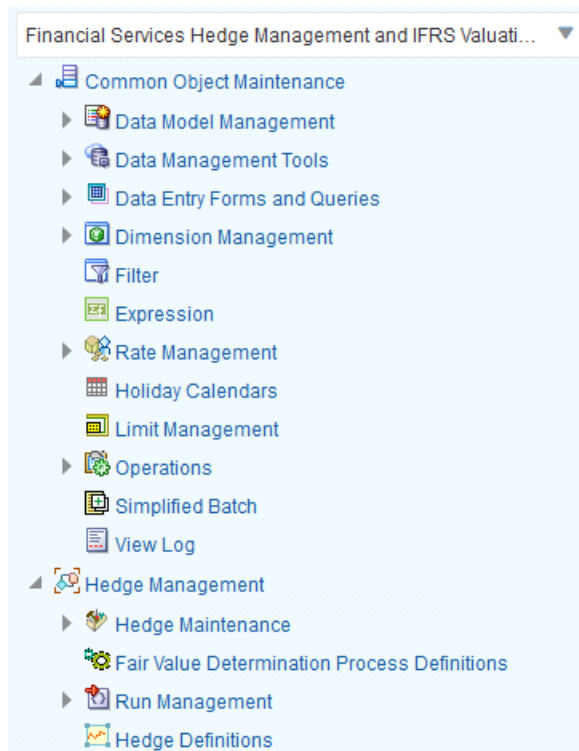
Financial Services Hedge Management and IFRS Valuati...

Common Object Maintenance
Data Model Management
Data Management Tools
Data Entry Forms and Queries
Dimension Management
Filter
Expression
Rate Management
Holiday Calendars
Limit Management
Operations
Simplified Batch
View Log
Hedge Management
Hedge Maintenance
Fair Value Determination Process Definitions
Run Management
Hedge Definitions